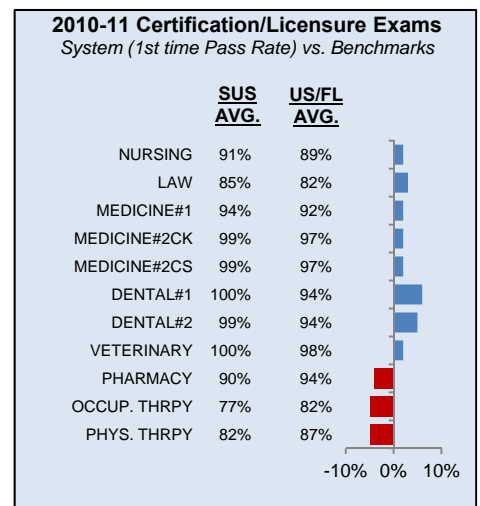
2010-11 Certification/Licensure Exams
*System (1st time Pass Rate) vs. Benchmarks*

| | SUS AVG. | US/FL AVG. |
|---|---|---|
| NURSING | 91% | 89% |
| LAW | 85% | 82% |
| MEDICINE#1 | 94% | 92% |
| MEDICINE#2CK | 99% | 97% |
| MEDICINE#2CS | 99% | 97% |
| DENTAL#1 | 100% | 94% |
| DENTAL#2 | 99% | 94% |
| VETERINARY | 100% | 98% |
| PHARMACY | 90% | 94% |
| OCCUP. THRPY | 77% | 82% |
| PHYS. THRPY | 82% | 87% |

-10% 0% 10%